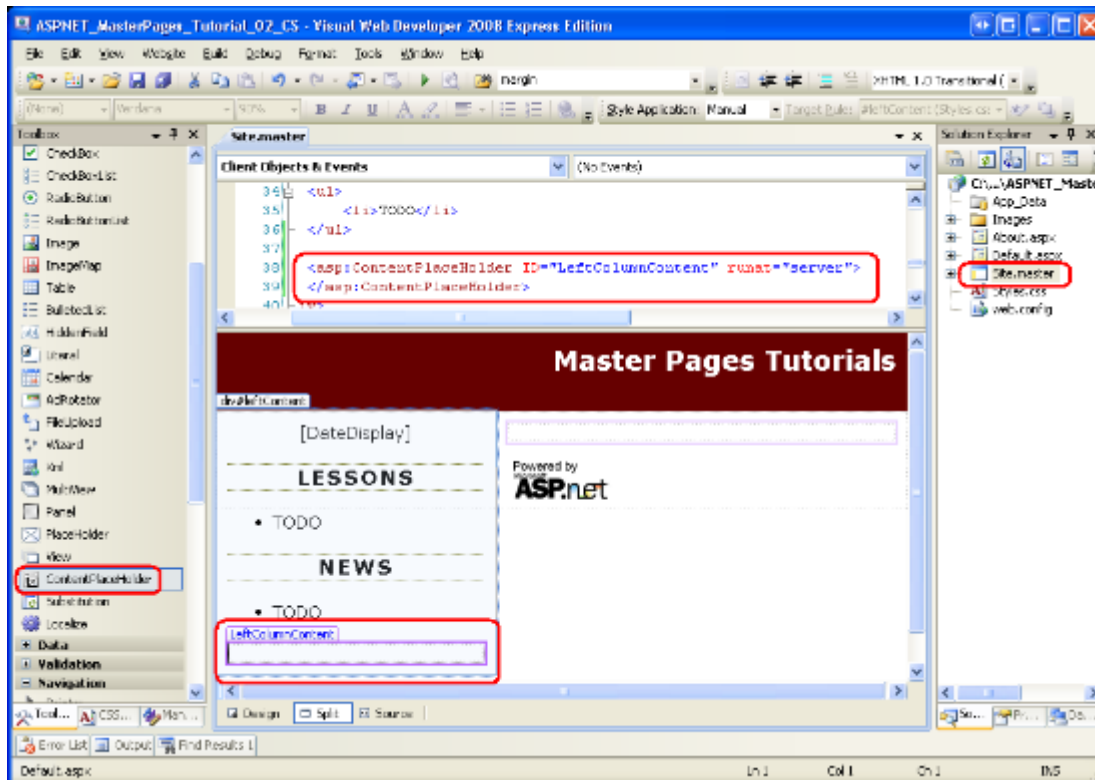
ASPNET_MasterPages_Tutorial_02_CS - Visual Web Developer 2008 Express Edition

File Edit View Website Build Debug Format Tools Window Help

margin

XHTML 1.0 Transitional (

(None) Verdana 80% B I U A

Style Application: Manual Target Rule: #leftContent (Styles.css

Toolbox

CheckBox
CheckBoxList
RadioButton
RadioButtonList
Image
ImageMap
Table
BulletedList
HiddenField
Literal
Calendar
AdRotator
FileUpload
Wizard
Xml
MultiView
Panel
PlaceHolder
View
ContentPlaceHolder
Substitution
Localize
+ Data
+ Validation
− Navigation

Tool... CSS... Man...

Site.master

Client Objects & Events
(No Events)

34 <ul>
35 <li>TODO</li>
36 </ul>
37
38 <asp:ContentPlaceHolder ID="LeftColumnContent" runat="server">
39 </asp:ContentPlaceHolder>
40

Master Pages Tutorials

div#leftContent

[DateDisplay]

LESSONS

• TODO

NEWS

• TODO

LeftColumnContent

Powered by
ASP.net

Design Split Source

Solution Explorer

C:\...\ASPNET_Maste
App_Data
Images
About.aspx
Default.aspx
Site.master
Styles.css
Web.config

So... Pr... Da...

Error List Output Find Results 1

Default.aspx Ln 1 Col 1 Ch 1 INS